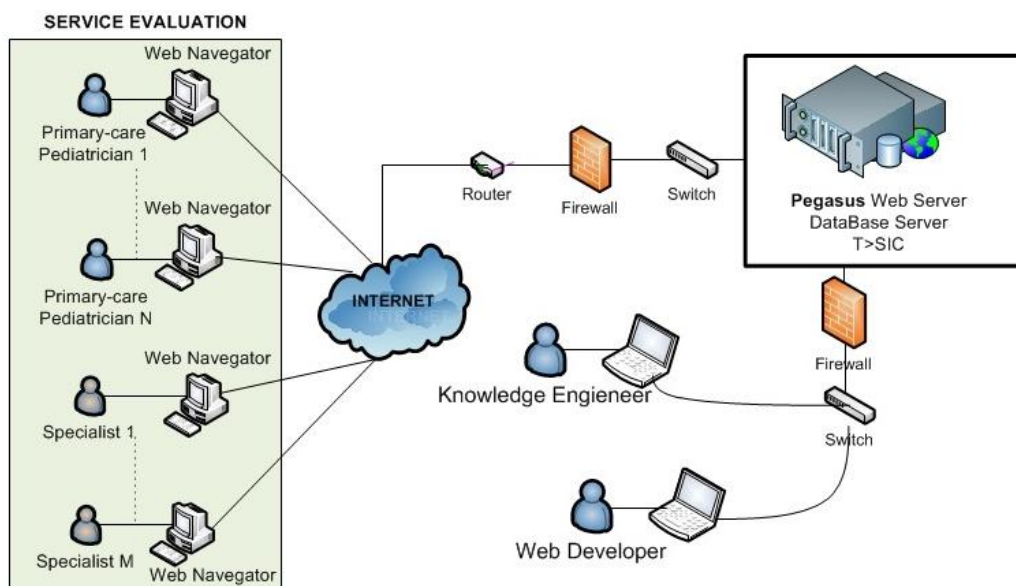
SERVICE EVALUATION

Web Navegator

Primary-care Pediatrician 1

Web Navegator

Primary-care Pediatrician N

Web Navegator

Specialist 1

Specialist M

Web Navegator

INTERNET

Router

Firewall

Switch

**Pegasus** Web Server
DataBase Server
T>SIC

Firewall

Knowledge Engieneer

Switch

Web Developer